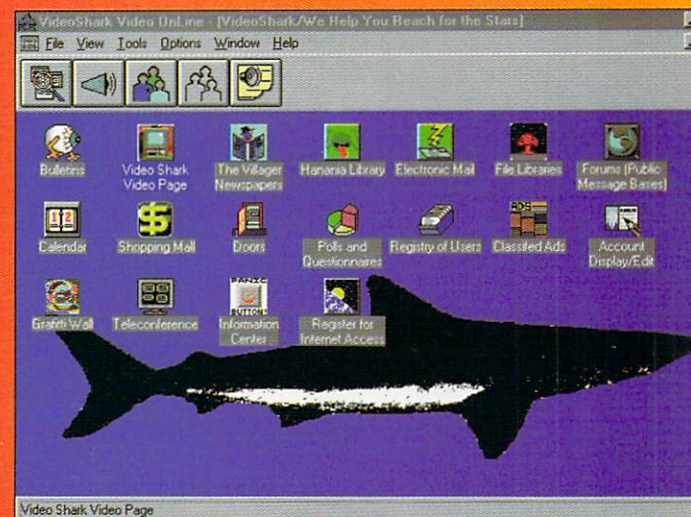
VideoShark Video OnLine - [VideoShark/We Help You Reach for the Stars]

File View Tools Options Window Help

Bulletins

Video Shark Video Page

The Villager Newspapers

Hanania Library

Electronic Mail

File Libraries

Forums (Public Message Bases)

Calendar

Shopping Mall

Doors

Polls and Questionnaires

Registry of Users

Classified Ads

Account Display/Edit

Graffiti Wall

Teleconference

Information Center

Register for Internet Access

Video Shark Video Page